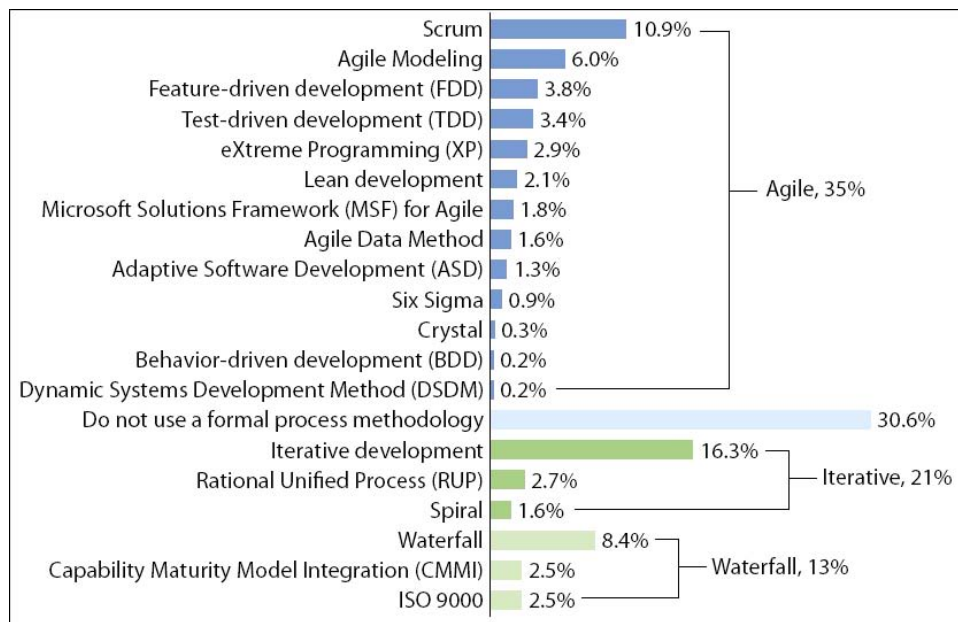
| Methodology | Share |
|---|---|
| Scrum | 10.9% |
| Agile Modeling | 6.0% |
| Feature-driven development (FDD) | 3.8% |
| Test-driven development (TDD) | 3.4% |
| eXtreme Programming (XP) | 2.9% |
| Lean development | 2.1% |
| Microsoft Solutions Framework (MSF) for Agile | 1.8% |
| Agile Data Method | 1.6% |
| Adaptive Software Development (ASD) | 1.3% |
| Six Sigma | 0.9% |
| Crystal | 0.3% |
| Behavior-driven development (BDD) | 0.2% |
| Dynamic Systems Development Method (DSDM) | 0.2% |
| Do not use a formal process methodology | 30.6% |
| Iterative development | 16.3% |
| Rational Unified Process (RUP) | 2.7% |
| Spiral | 1.6% |
| Waterfall | 8.4% |
| Capability Maturity Model Integration (CMMI) | 2.5% |
| ISO 9000 | 2.5% |

Agile, 35%
Iterative, 21%
Waterfall, 13%